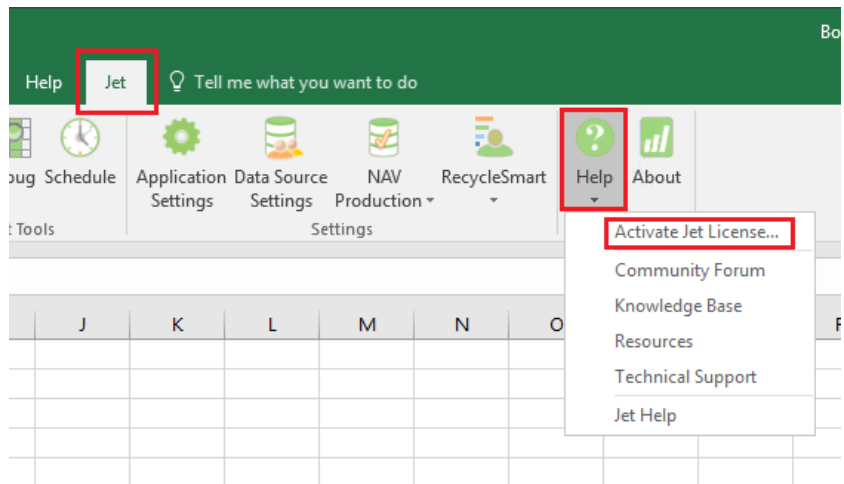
Bo

Help Jet Tell me what you want to do

oug Schedule
t Tools

Application Settings
Data Source Settings
NAV Production
RecycleSmart
Settings

Help
About

Activate Jet License...
Community Forum
Knowledge Base
Resources
Technical Support
Jet Help

| J | K | L | M | N | O | F |
|---|---|---|---|---|---|---|